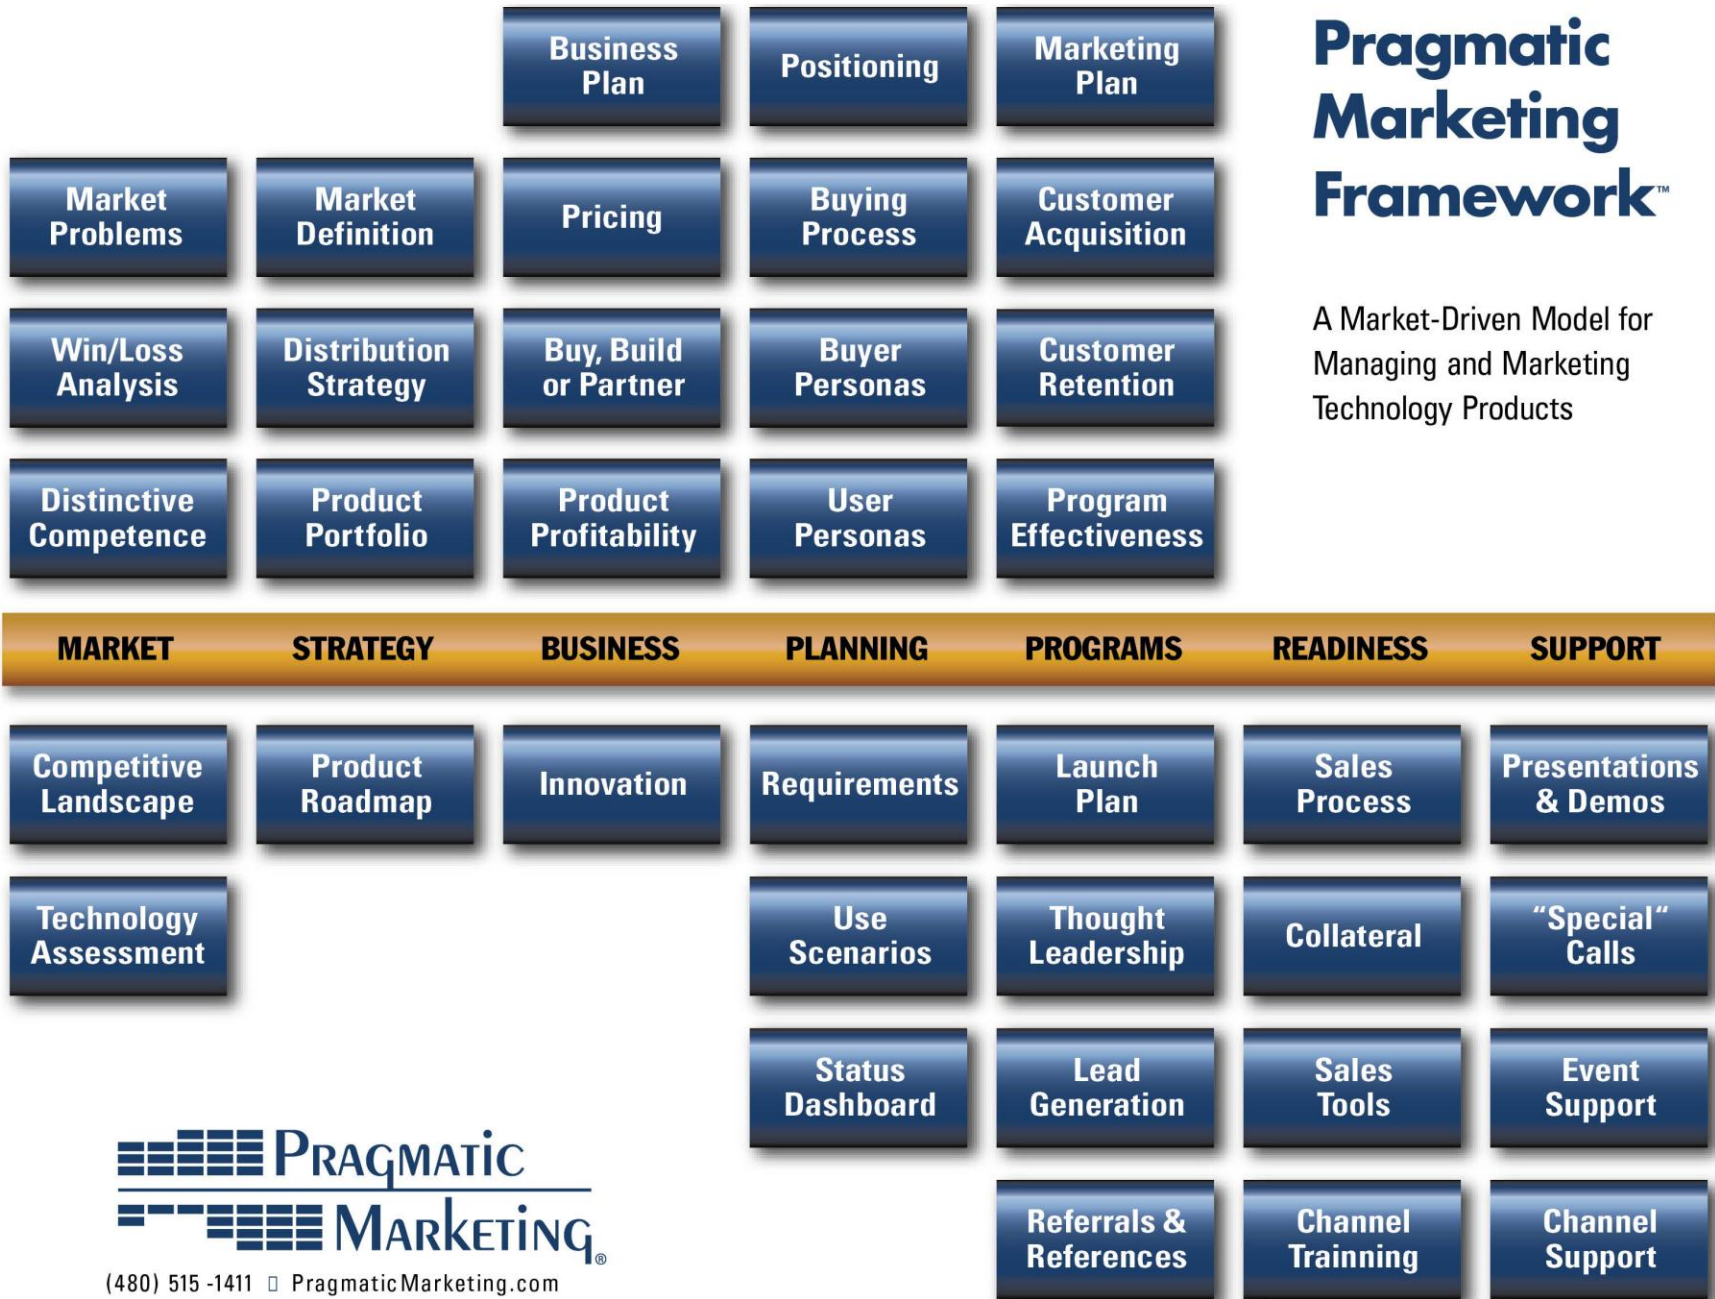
Business Plan

Positioning

Marketing Plan

Pragmatic Marketing Framework™

Market Problems

Market Definition

Pricing

Buying Process

Customer Acquisition

A Market-Driven Model for Managing and Marketing Technology Products

Win/Loss Analysis

Distribution Strategy

Buy, Build or Partner

Buyer Personas

Customer Retention

Distinctive Competence

Product Portfolio

Product Profitability

User Personas

Program Effectiveness

MARKET STRATEGY BUSINESS PLANNING PROGRAMS READINESS SUPPORT

Competitive Landscape

Product Roadmap

Innovation

Requirements

Launch Plan

Sales Process

Presentations & Demos

Technology Assessment

Use Scenarios

Thought Leadership

Collateral

"Special" Calls

Status Dashboard

Lead Generation

Sales Tools

Event Support

Referrals & References

Channel Trainning

Channel Support

PRAGMATIC MARKETING®

(480) 515 -1411 ▯ PragmaticMarketing.com